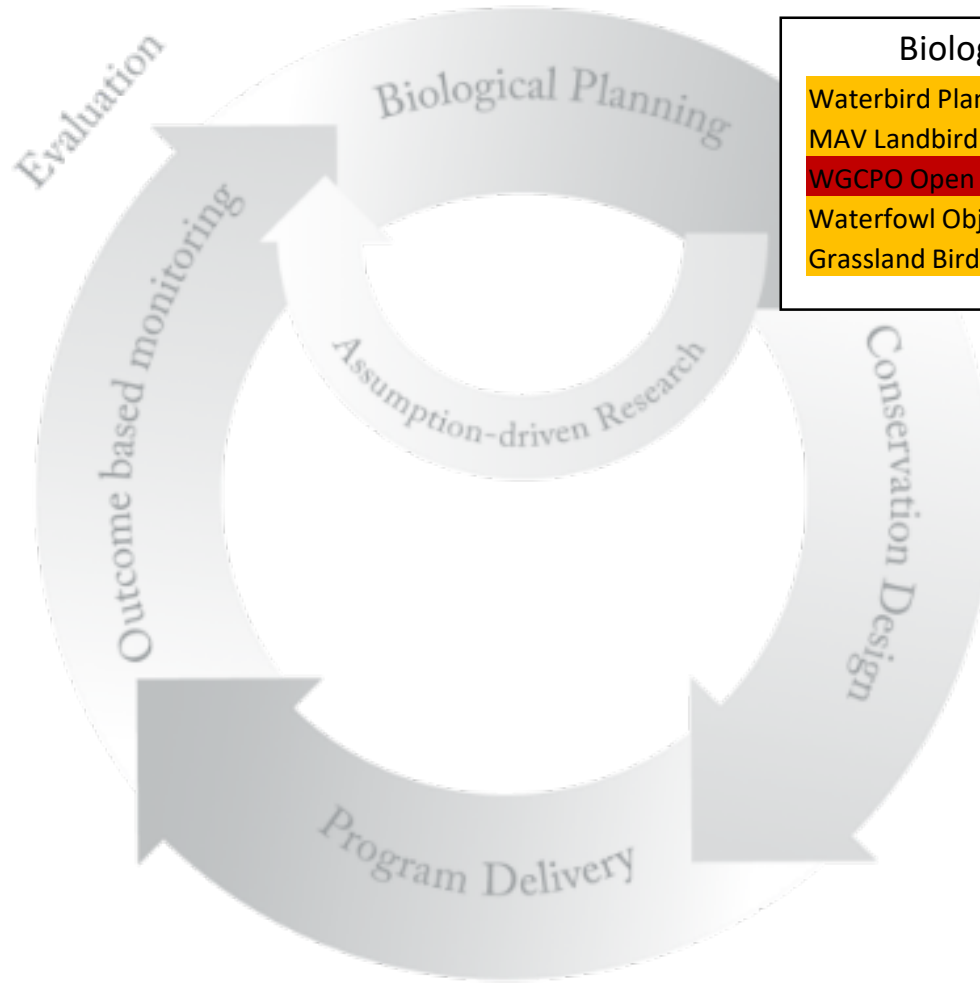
Evaluation

Biological Planning

Outcome based monitoring

Assumption-driven Research

Conservation Design

Program Delivery

Biolog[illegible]

Waterbird Plan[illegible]

MAV Landbird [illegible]

WGCPO Open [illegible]

Waterfowl Obj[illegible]

Grassland Bird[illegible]